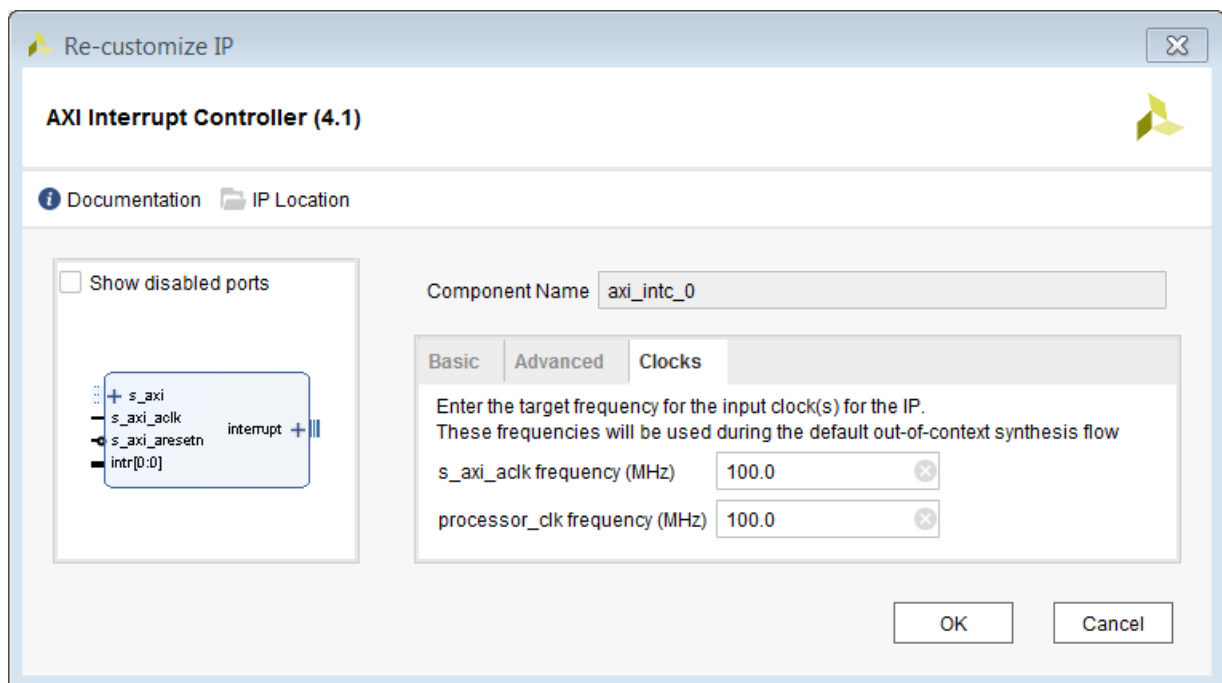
Re-customize IP

AXI Interrupt Controller (4.1)

Documentation IP Location

Show disabled ports

s_axi
s_axi_aclk
s_axi_aresetn
intr[0:0]
interrupt

Component Name axi_intc_0

Basic Advanced Clocks

Enter the target frequency for the input clock(s) for the IP.
These frequencies will be used during the default out-of-context synthesis flow

s_axi_aclk frequency (MHz) 100.0

processor_clk frequency (MHz) 100.0

OK Cancel